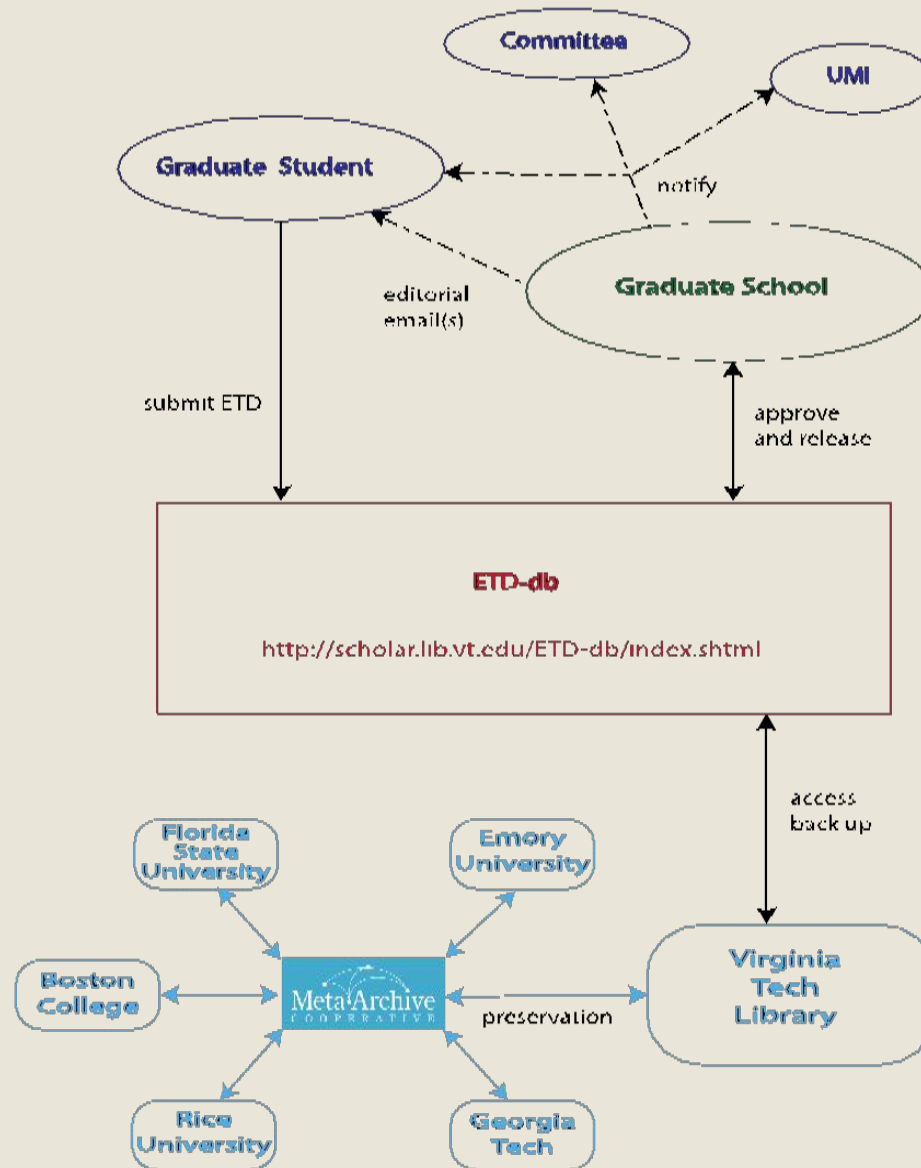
Committee

UMI

Graduate Student

notify

editorial email(s)

Graduate School

submit ETD

approve and release

ETD-db

http://scholar.lib.vt.edu/ETD-db/index.shtml

access back up

Florida State University

Emory University

Boston College

MetaArchive COOPERATIVE

preservation

Virginia Tech Library

Rice University

Georgia Tech